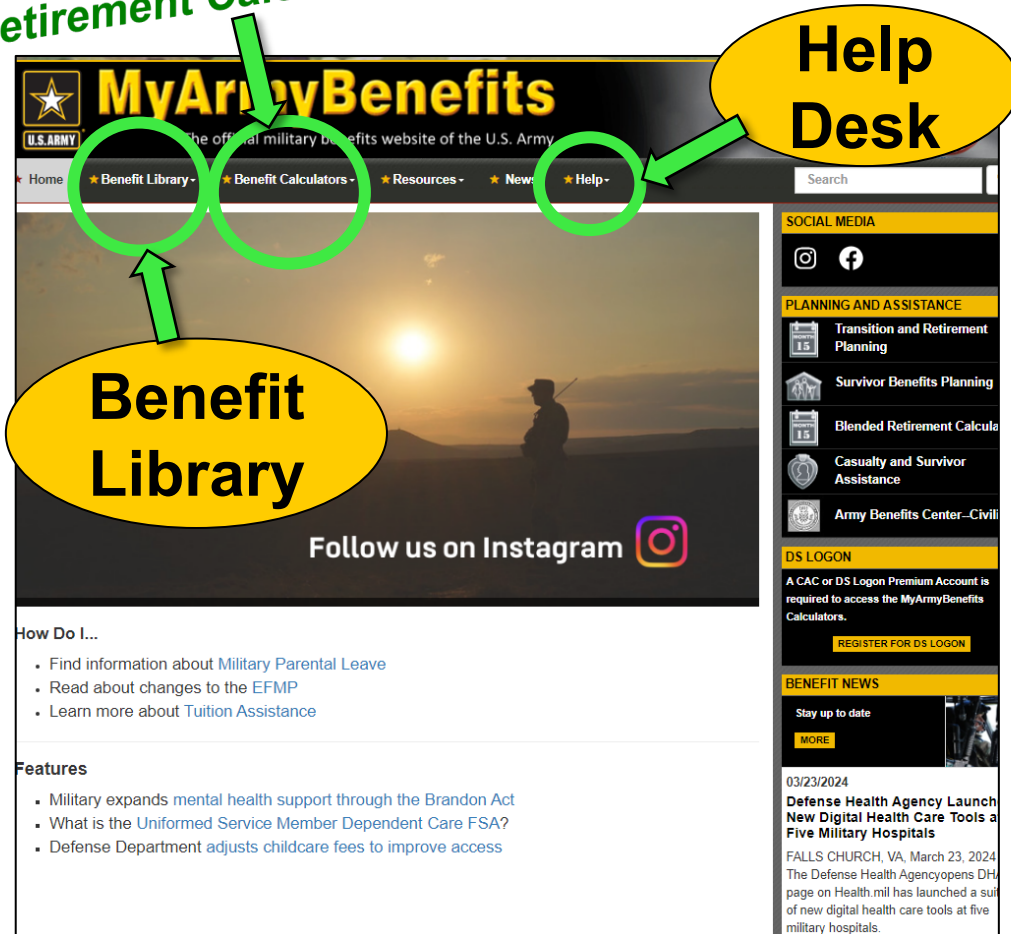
etirement Calc

Help Desk

U.S.ARMY

MyArmyBenefits

The official military benefits website of the U.S. Army

★ Home ★ Benefit Library ▾ ★ Benefit Calculators ▾ ★ Resources ▾ ★ News ★ Help ▾

Search

Benefit Library

Follow us on Instagram

How Do I...

- Find information about Military Parental Leave
- Read about changes to the EFMP
- Learn more about Tuition Assistance

Features

- Military expands mental health support through the Brandon Act
- What is the Uniformed Service Member Dependent Care FSA?
- Defense Department adjusts childcare fees to improve access

SOCIAL MEDIA

PLANNING AND ASSISTANCE

Transition and Retirement Planning

Survivor Benefits Planning

Blended Retirement Calcula

Casualty and Survivor Assistance

Army Benefits Center--Civili

DS LOGON

A CAC or DS Logon Premium Account is required to access the MyArmyBenefits Calculators.

REGISTER FOR DS LOGON

BENEFIT NEWS

Stay up to date

MORE

03/23/2024

Defense Health Agency Launch New Digital Health Care Tools a Five Military Hospitals

FALLS CHURCH, VA, March 23, 2024 The Defense Health Agencyopens DHA page on Health.mil has launched a suit of new digital health care tools at five military hospitals.